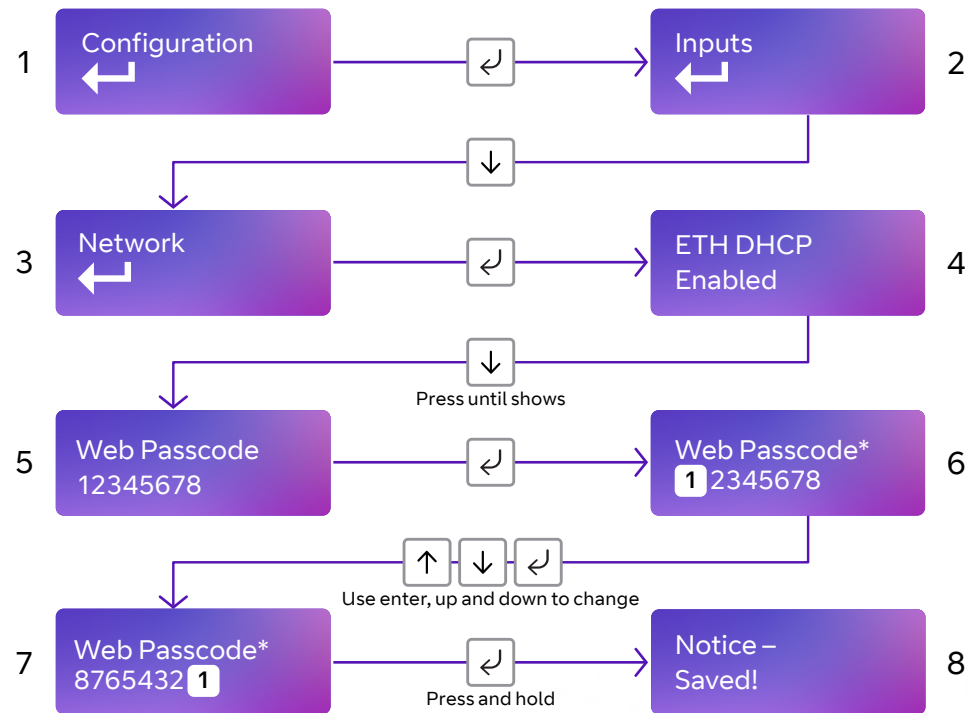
1
Configuration

Inputs
2

Network
3

ETH DHCP
Enabled
4

Press until shows

5
Web Passcode
12345678

Web Passcode*
12345678
6

Use enter, up and down to change

7
Web Passcode*
87654321

Press and hold

Notice –
Saved!
8